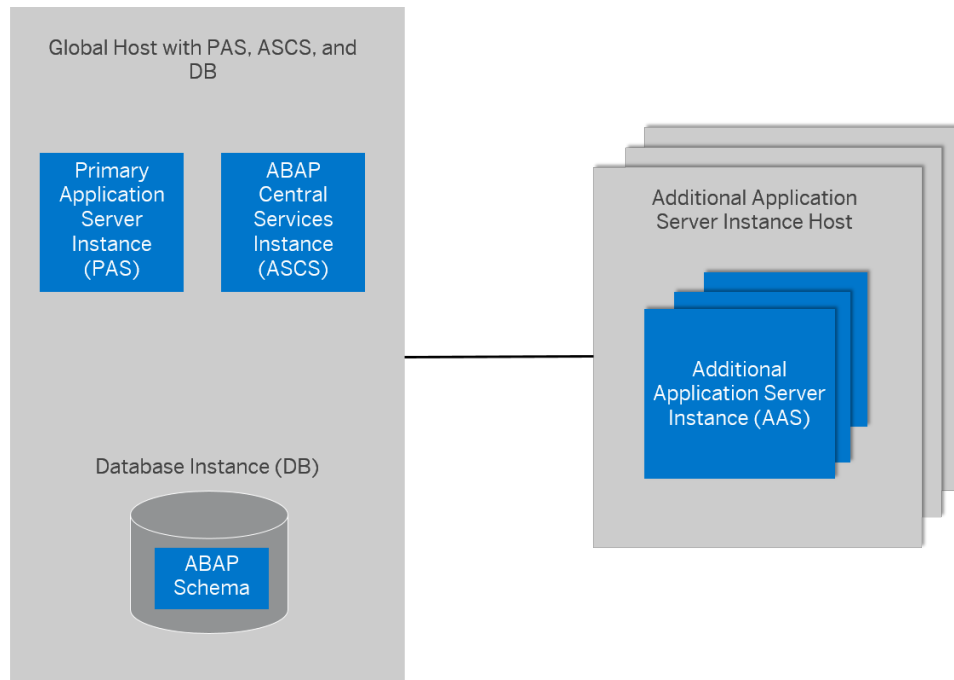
Global Host with PAS, ASCS, and DB

Primary Application Server Instance (PAS)

ABAP Central Services Instance (ASCS)

Database Instance (DB)

ABAP Schema

Additional Application Server Instance Host

Additional Application Server Instance (AAS)